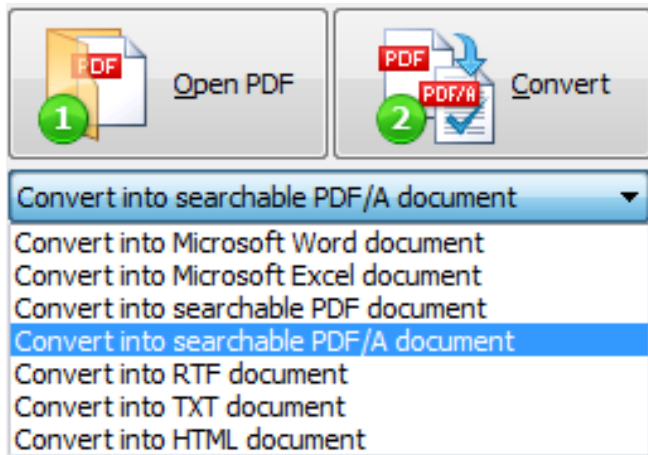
PDF
1
Open PDF

PDF
PDF/A
2
Convert

Convert into searchable PDF/A document

Convert into Microsoft Word document
Convert into Microsoft Excel document
Convert into searchable PDF document
Convert into searchable PDF/A document
Convert into RTF document
Convert into TXT document
Convert into HTML document